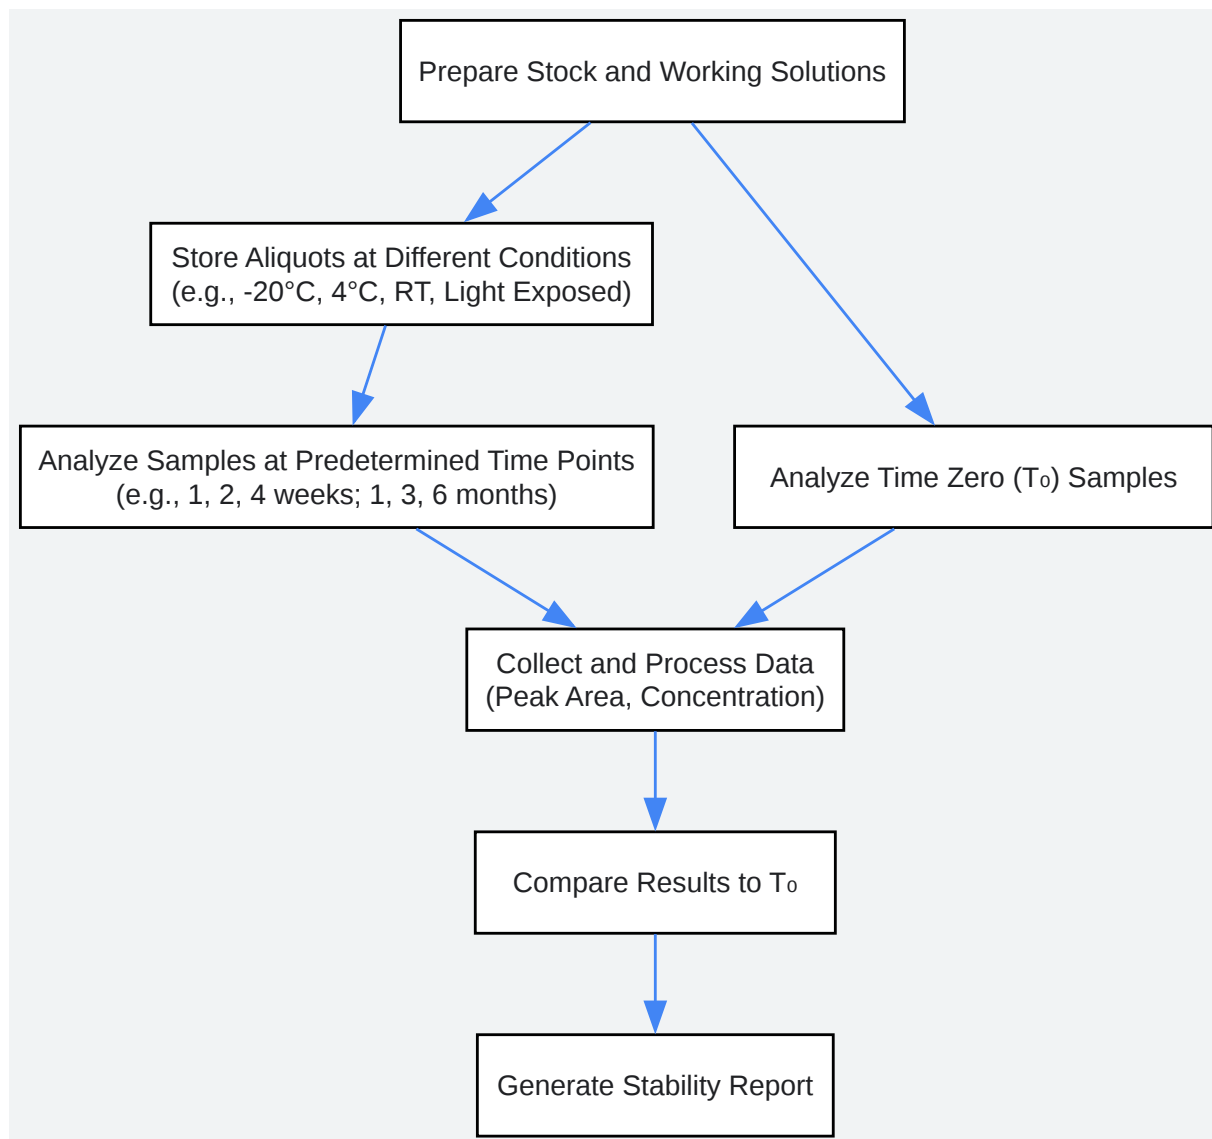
Prepare Stock and Working Solutions

Store Aliquots at Different Conditions (e.g., -20°C, 4°C, RT, Light Exposed)

Analyze Samples at Predetermined Time Points (e.g., 1, 2, 4 weeks; 1, 3, 6 months)

Analyze Time Zero ($T_0$) Samples

Collect and Process Data (Peak Area, Concentration)

Compare Results to $T_0$

Generate Stability Report